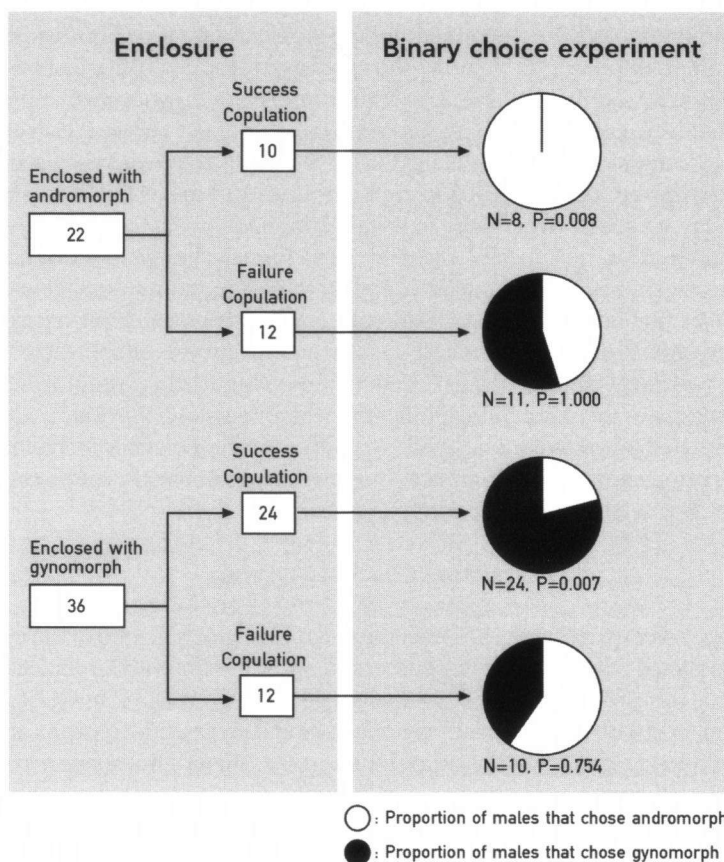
Enclosure

Binary choice experiment

Enclosed with andromorph

22

Success Copulation

10

N=8, P=0.008

Failure Copulation

12

N=11, P=1.000

Enclosed with gynomorph

36

Success Copulation

24

N=24, P=0.007

Failure Copulation

12

N=10, P=0.754

: Proportion of males that chose andromorph

: Proportion of males that chose gynomorph